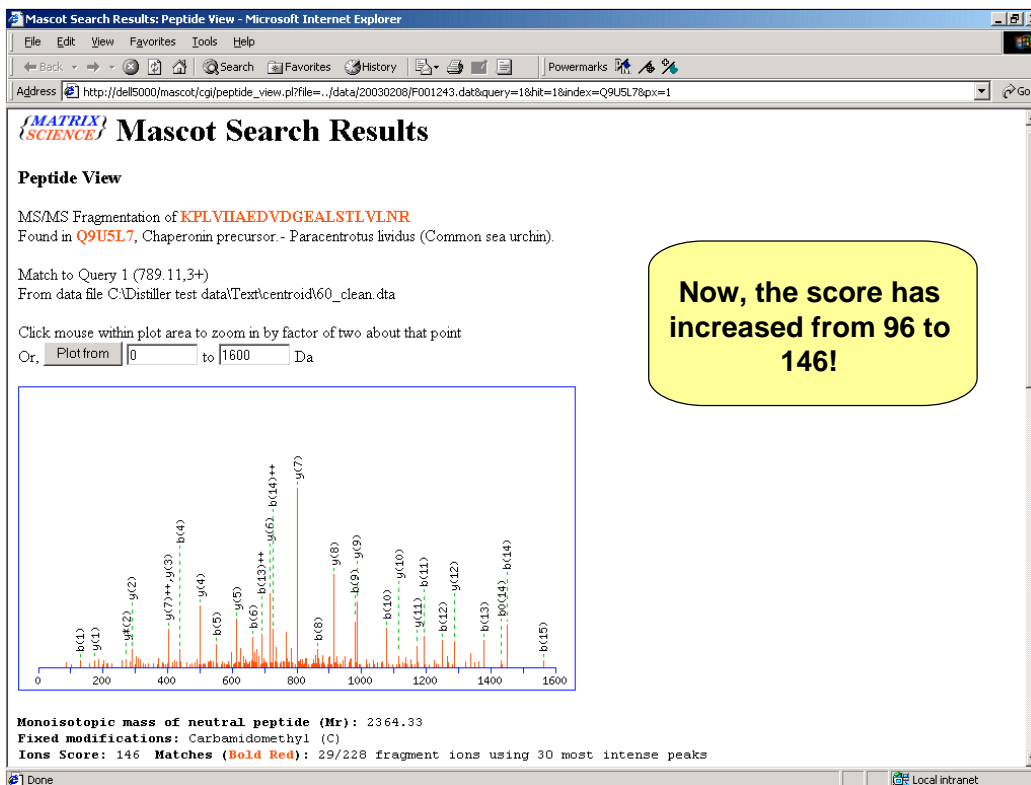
Mascot Search Results: Peptide View - Microsoft Internet Explorer

File Edit View Favorites Tools Help

Back Search Favorites History Powermarks

Address http://dell5000/mascot/cgi/peptide_view.pl?file=../data/20030208/F001243.dat&query=1&hit=1&index=Q9U5L7&px=1 Go

{MATRIX SCIENCE} Mascot Search Results

Peptide View

MS/MS Fragmentation of KPLVIIAEDVDGEALSTLVLNR
Found in Q9U5L7, Chaperonin precursor.- Paracentrotus lividus (Common sea urchin).

Match to Query 1 (789.11,3+)
From data file C:\Distiller test data\Text\centroid\60_clean.dta

Click mouse within plot area to zoom in by factor of two about that point
Or, Plot from 0 to 1600 Da

Now, the score has increased from 96 to 146!

b(1) y(1) y(2) y(2) y(7)++,y(3) b(4) y(4) b(5) y(5) b(6) b(13)++ y(6) b(14)++ y(7) b(8) y(8) b(9) y(9) b(10) y(10) y(11) b(11) b(12) y(12) b(13) b(14) b(14) b(15)

0 200 400 600 800 1000 1200 1400 1600

Monoisotopic mass of neutral peptide (Mr): 2364.33
Fixed modifications: Carbamidomethyl (C)
Ions Score: 146 Matches (Bold Red): 29/228 fragment ions using 30 most intense peaks

Done Local intranet